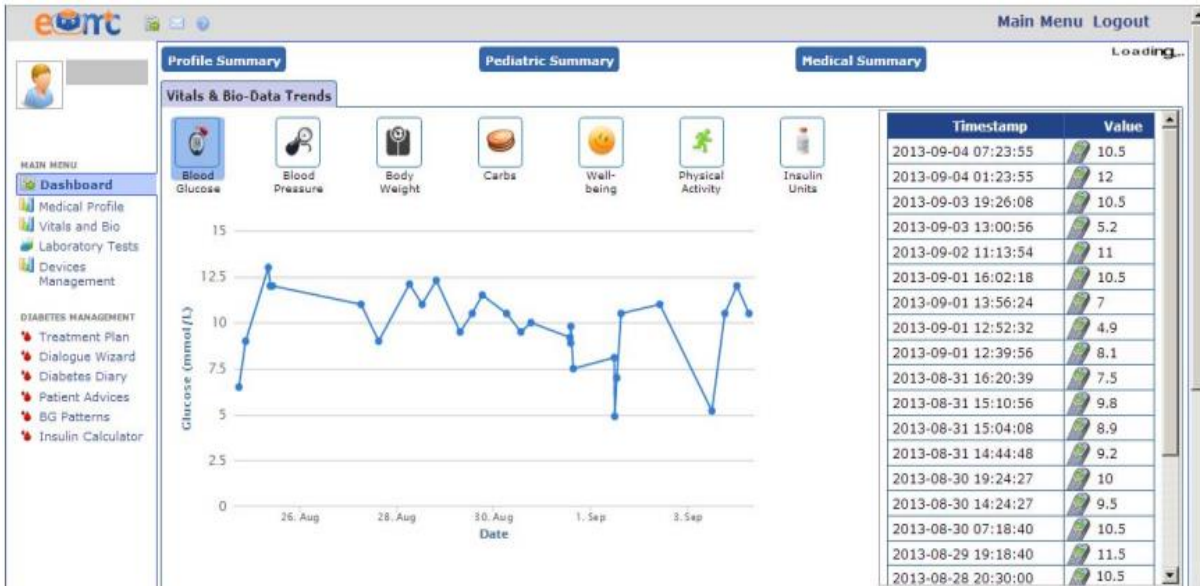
eomc

Main Menu Logout

Profile Summary
Pediatric Summary
Medical Summary
Loading...

Vitals & Bio-Data Trends

MAIN MENU
Dashboard
Medical Profile
Vitals and Bio
Laboratory Tests
Devices Management

DIABETES MANAGEMENT
Treatment Plan
Dialogue Wizard
Diabetes Diary
Patient Advices
BG Patterns
Insulin Calculator

Blood Glucose
Blood Pressure
Body Weight
Carbs
Well-being
Physical Activity
Insulin Units

Glucose (mmol/L)
15
12.5
10
7.5
5
2.5
0
26. Aug
28. Aug
30. Aug
1. Sep
3. Sep
Date

| Timestamp | Value |
|---|---|
| 2013-09-04 07:23:55 | 10.5 |
| 2013-09-04 01:23:55 | 12 |
| 2013-09-03 19:26:08 | 10.5 |
| 2013-09-03 13:00:56 | 5.2 |
| 2013-09-02 11:13:54 | 11 |
| 2013-09-01 16:02:18 | 10.5 |
| 2013-09-01 13:56:24 | 7 |
| 2013-09-01 12:52:32 | 4.9 |
| 2013-09-01 12:39:56 | 8.1 |
| 2013-08-31 16:20:39 | 7.5 |
| 2013-08-31 15:10:56 | 9.8 |
| 2013-08-31 15:04:08 | 8.9 |
| 2013-08-31 14:44:48 | 9.2 |
| 2013-08-30 19:24:27 | 10 |
| 2013-08-30 14:24:27 | 9.5 |
| 2013-08-30 07:18:40 | 10.5 |
| 2013-08-29 19:18:40 | 11.5 |
| 2013-08-28 20:30:00 | 10.5 |